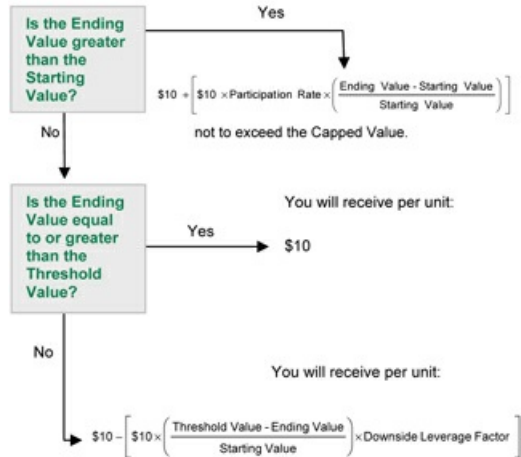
Is the Ending Value greater than the Starting Value?

Yes

$\$10 + \left[\$10 \times \text{Participation Rate} \times \left(\frac{\text{Ending Value - Starting Value}}{\text{Starting Value}}\right)\right]$

not to exceed the Capped Value.

No

Is the Ending Value equal to or greater than the Threshold Value?

Yes

You will receive per unit:

$10

No

You will receive per unit:

$\$10 - \left[\$10 \times \left(\frac{\text{Threshold Value - Ending Value}}{\text{Starting Value}}\right) \times \text{Downside Leverage Factor}\right]$